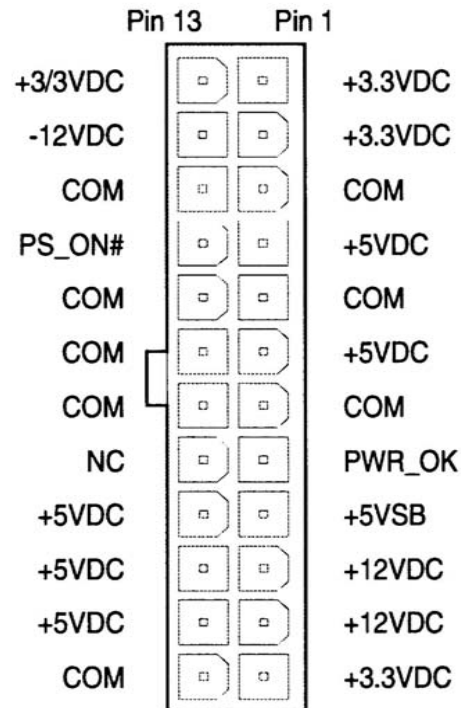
Pin 13 Pin 1

| | |
|---|---|
| +3/3VDC | +3.3VDC |
| -12VDC | +3.3VDC |
| COM | COM |
| PS_ON# | +5VDC |
| COM | COM |
| COM | +5VDC |
| COM | COM |
| NC | PWR_OK |
| +5VDC | +5VSB |
| +5VDC | +12VDC |
| +5VDC | +12VDC |
| COM | +3.3VDC |